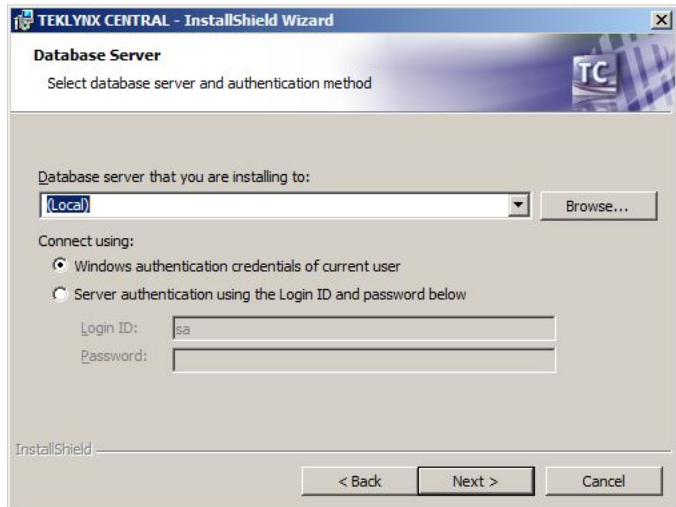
TEKLYNX CENTRAL - InstallShield Wizard

Database Server

Select database server and authentication method

TC

Database server that you are installing to:

(Local)

Browse...

Connect using:

Windows authentication credentials of current user

Server authentication using the Login ID and password below

Login ID: sa

Password:

InstallShield

< Back

Next >

Cancel